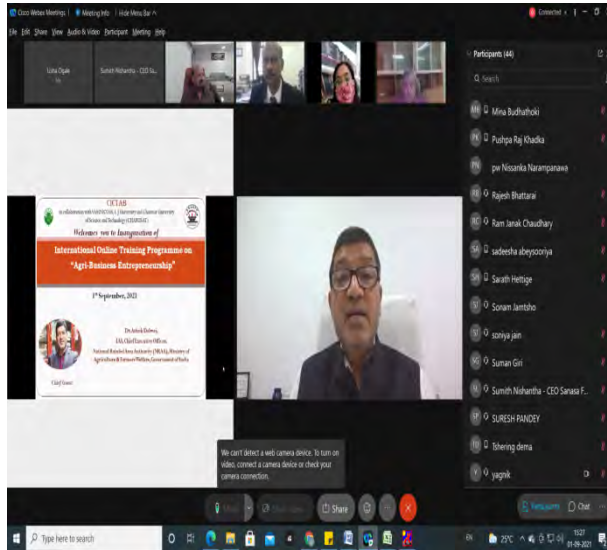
Cisco Webex Meetings | Meeting Info | Hide Menu Bar

Connected

File Edit Share View Audio & Video Participant Meeting Help

Usha Dipak

Sumith Nishantha - CEO Sa...

Participants (44)

Search

Mina Budhathoki

Pushpa Raj Khadka

pw Nissanka Narampanawa

Rajesh Bhattarai

Ram Janak Chaudhary

sadeesha abeysooriya

Sarath Hettige

Sonam Jamtsho

soniya jain

Suman Giri

Sumith Nishantha - CEO Sanasa F...

SURESH PANDEY

Tshering dema

yagnik

CICTAB

In collaboration with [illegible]

Welcomes you to Inauguration of

International Online Training Programme on "Agri-Business Entrepreneurship"

1st September, 2021

Dr. Ashok Dalwai, IAS, Chief Executive Officer, National Rainfed Area Authority (NRAA), Ministry of Agriculture & Farmers Welfare, Government of India

Chief Guest

We can't detect a web camera device. To turn on video, connect a camera device or check your camera connection.

Share

Participants

Chat

Type here to search

25°C

15:27
01-09-2021